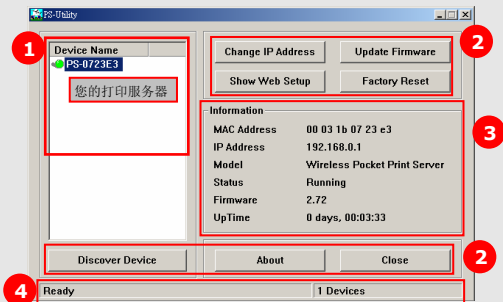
PS-Utility

1

Device Name

PS-0723E3

您的打印服务器

2

Change IP Address

Update Firmware

Show Web Setup

Factory Reset

Information

3

| | |
|---|---|
| MAC Address | 00 03 1b 07 23 e3 |
| IP Address | 192.168.0.1 |
| Model | Wireless Pocket Print Server |
| Status | Running |
| Firmware | 2.72 |
| UpTime | 0 days, 00:03:33 |

Discover Device

About

Close

2

4

Ready

1 Devices